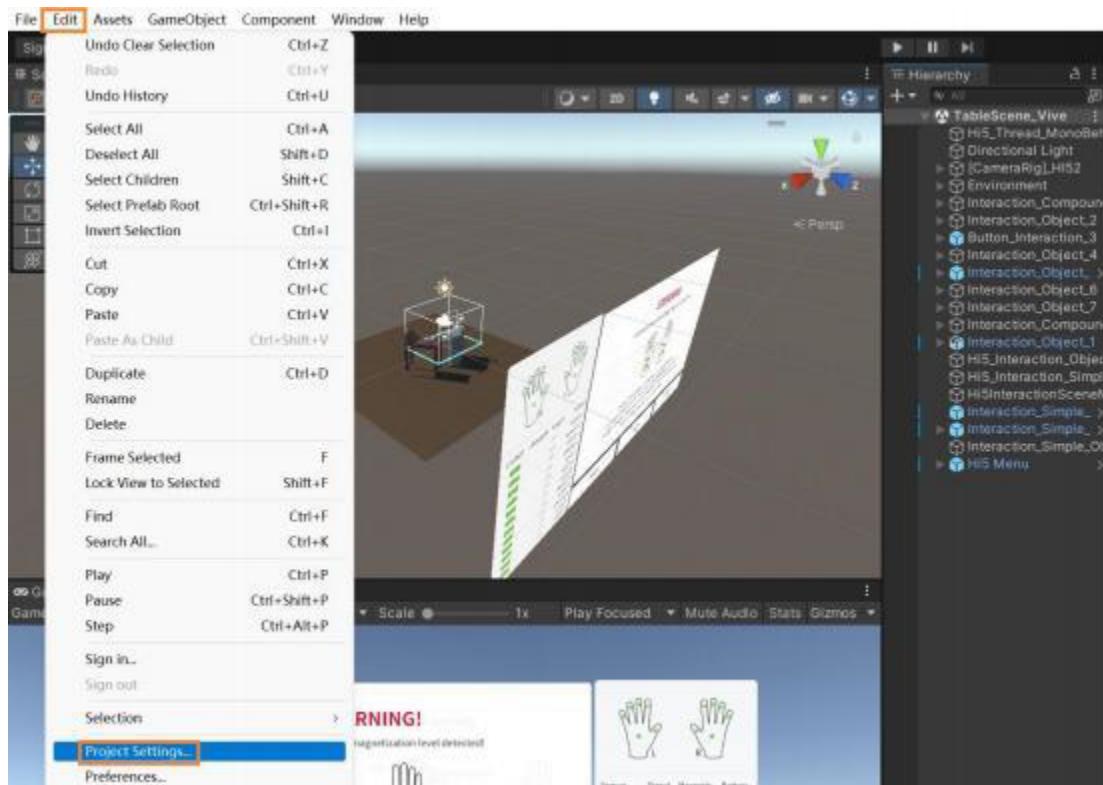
File Edit Assets GameObject Component Window Help

Undo Clear Selection Ctrl+Z
Redo Ctrl+Y
Undo History Ctrl+U
Select All Ctrl+A
Deselect All Shift+D
Select Children Shift+C
Select Prefab Root Ctrl+Shift+R
Invert Selection Ctrl+I
Cut Ctrl+X
Copy Ctrl+C
Paste Ctrl+V
Paste As Child Ctrl+Shift+V
Duplicate Ctrl+D
Rename
Delete
Frame Selected F
Lock View to Selected Shift+F
Find Ctrl+F
Search All... Ctrl+K
Play Ctrl+P
Pause Ctrl+Shift+P
Step Ctrl+Alt+P
Sign in...
Sign out
Selection
Project Settings...
Preferences...

2D
< Persp

Scale 1x Play Focused Mute Audio Stats Gizmos

RNING!
magnetization level detected!

Hierarchy
All
TableScene_Vive
Hi5_Thread_MonoBe
Directional Light
[CameraRig]_HI52
Environment
Interaction_Compoun
Interaction_Object_2
Button_Interaction_3
Interaction_Object_4
Interaction_Object_
Interaction_Object_6
Interaction_Object_7
Interaction_Compoun
Interaction_Object_1
Hi5_Interaction_Objec
Hi5_Interaction_Simpl
Hi5InteractionScene
Interaction_Simple_
Interaction_Simple_
Interaction_Simple_O
Hi5 Menu